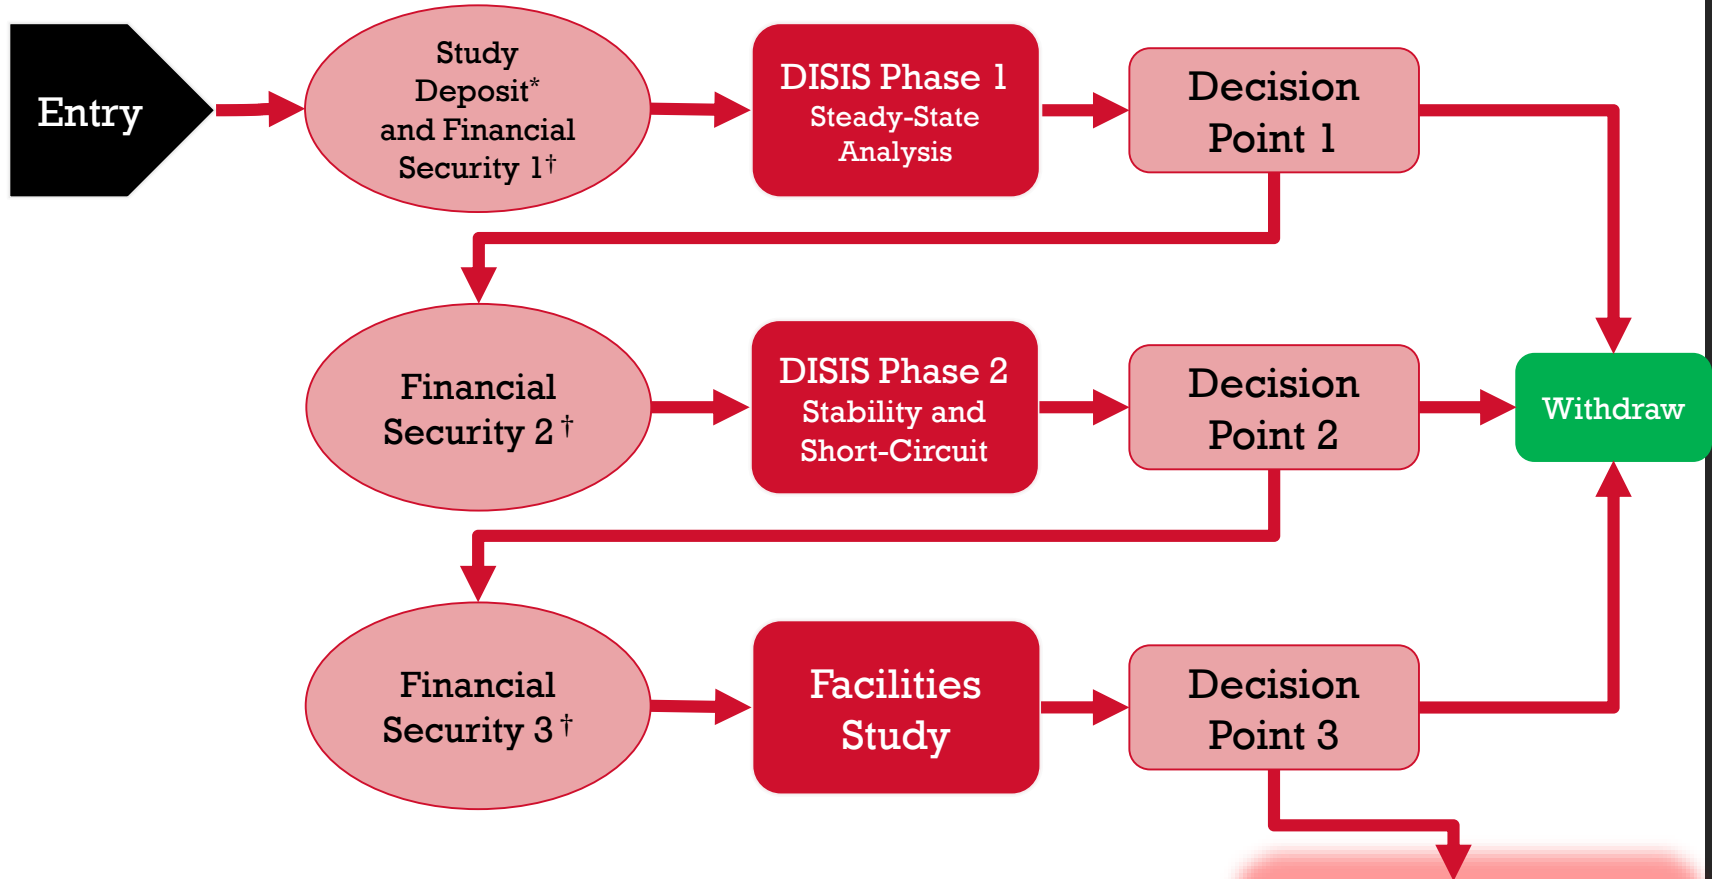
Entry

Study Deposit* and Financial Security 1†

DISIS Phase 1
Steady-State Analysis

Decision Point 1

Financial Security 2†

DISIS Phase 2
Stability and Short-Circuit

Decision Point 2

Withdraw

Financial Security 3†

Facilities Study

Decision Point 3